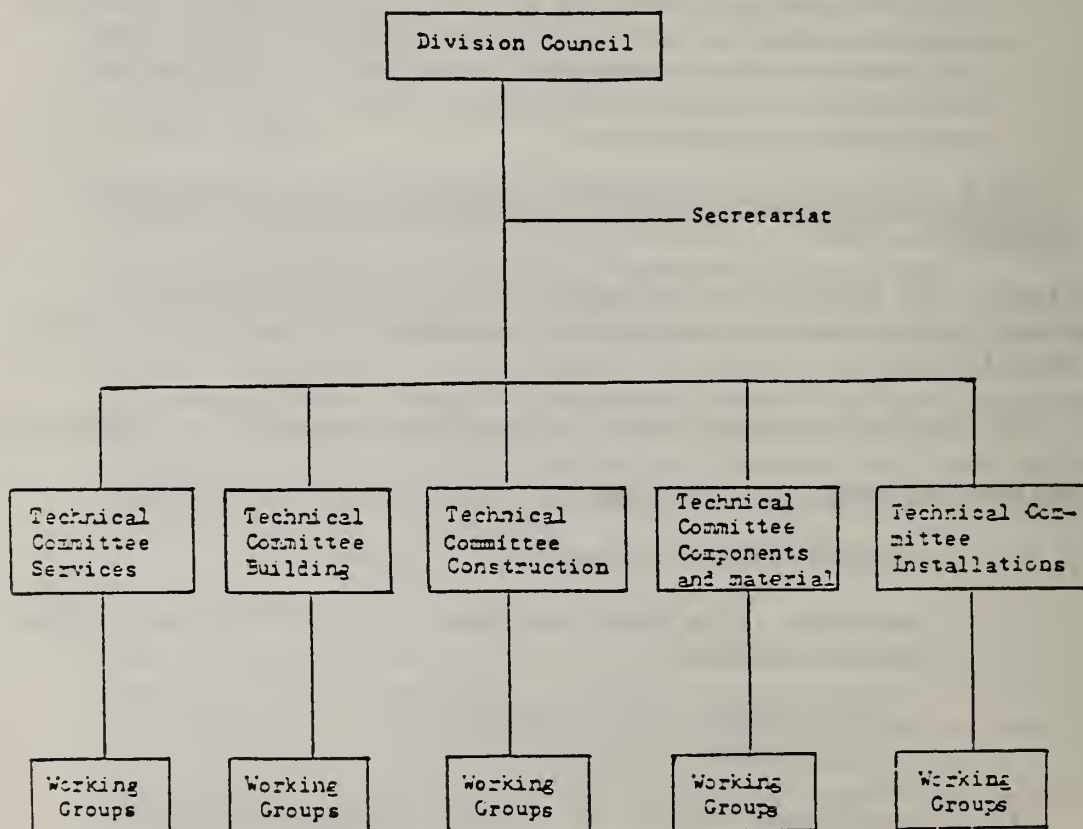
Division Council

Secretariat

Technical Committee Services

Technical Committee Building

Technical Committee Construction

Technical Committee Components and material

Technical Committee Installations

Working Groups

Working Groups

Working Groups

Working Groups

Working Groups